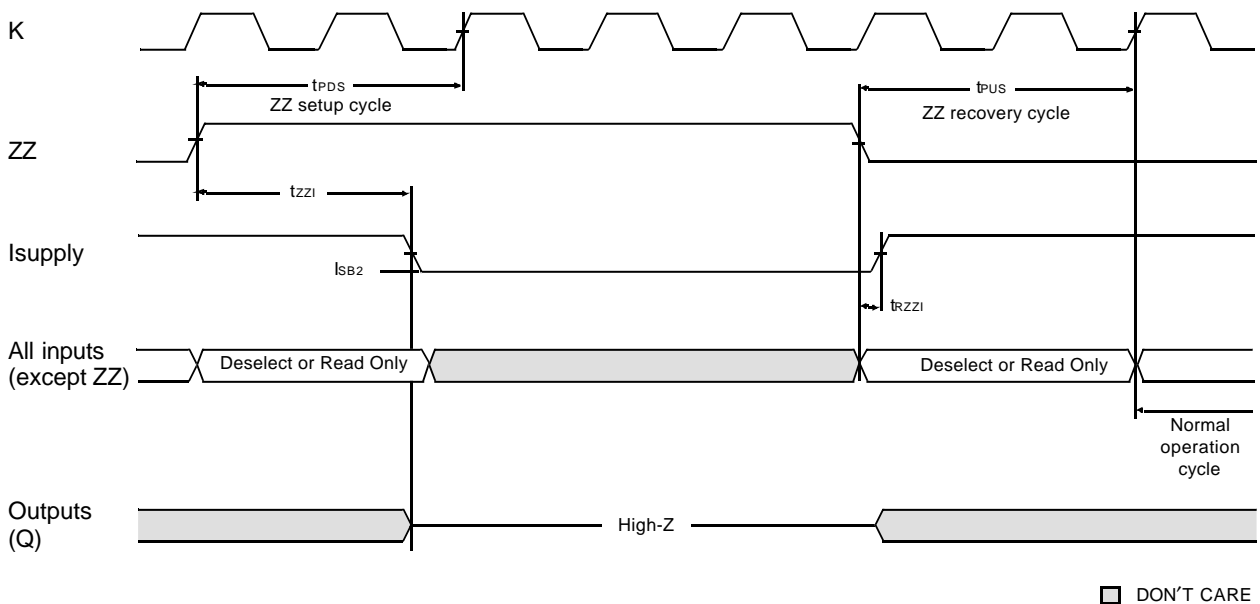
K

$t_{PDS}$
ZZ setup cycle

$t_{PUS}$
ZZ recovery cycle

ZZ

$t_{ZZI}$

Isupply

$I_{SB2}$

$t_{RZZI}$

All inputs (except ZZ)

Deselect or Read Only

Deselect or Read Only

Normal operation cycle

Outputs (Q)

High-Z

DON'T CARE